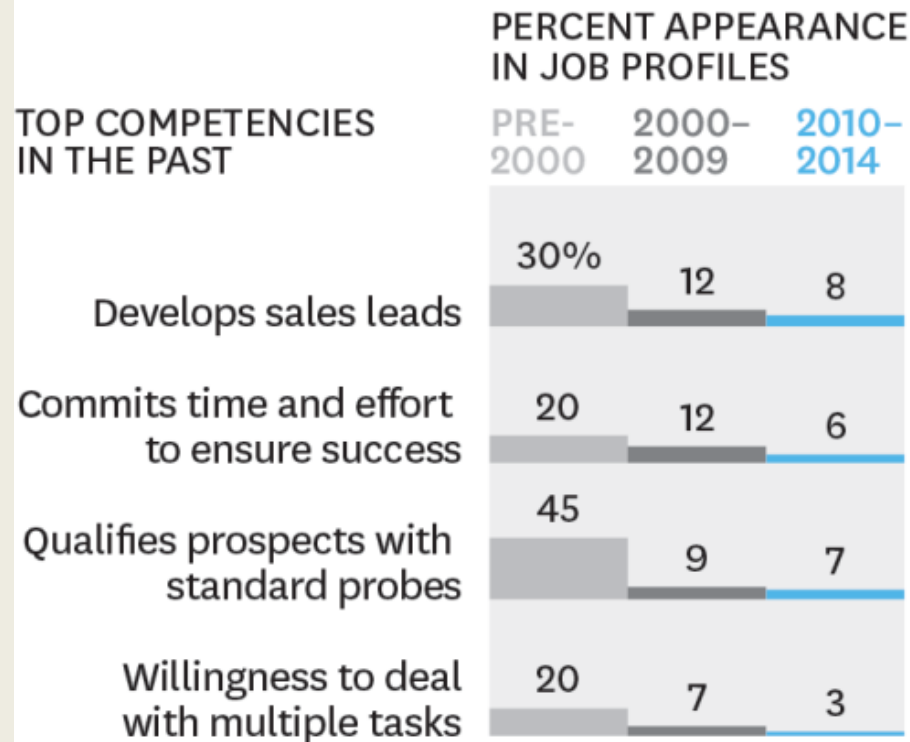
PERCENT APPEARANCE IN JOB PROFILES

| TOP COMPETENCIES IN THE PAST | PRE-2000 | 2000–2009 | 2010–2014 |
|---|---|---|---|
| Develops sales leads | 30% | 12 | 8 |
| Commits time and effort to ensure success | 20 | 12 | 6 |
| Qualifies prospects with standard probes | 45 | 9 | 7 |
| Willingness to deal with multiple tasks | 20 | 7 | 3 |